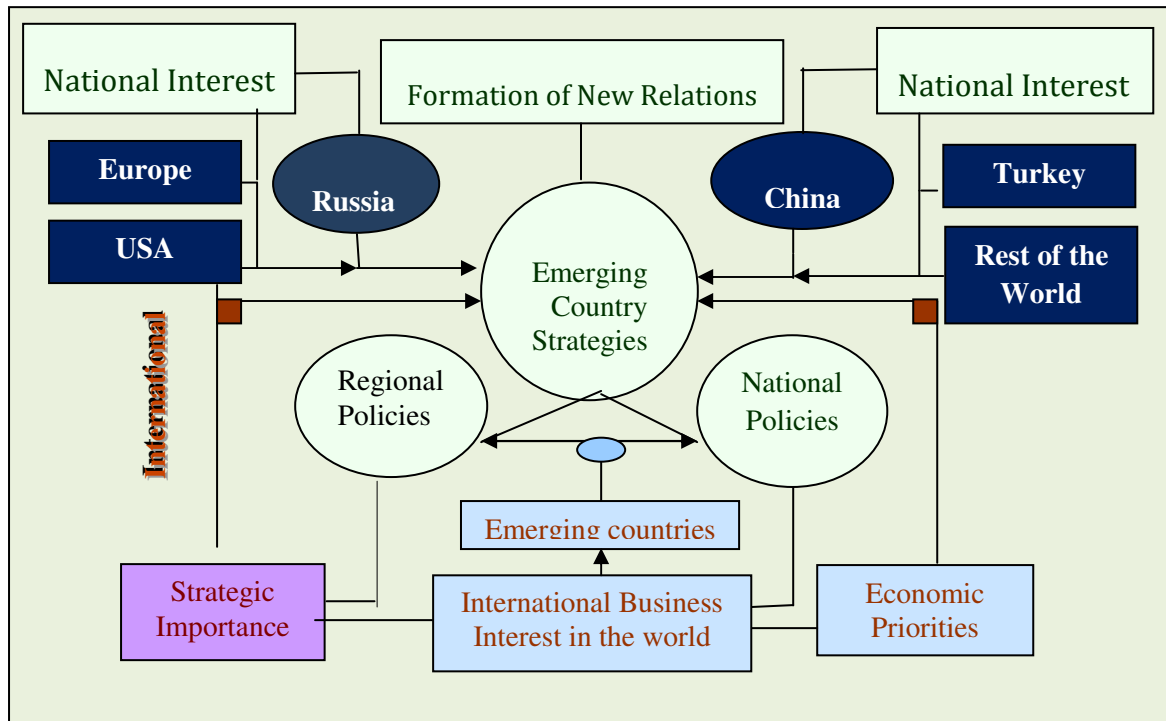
National Interest

Formation of New Relations

National Interest

Europe

Russia

China

Turkey

USA

Emerging Country Strategies

Rest of the World

International

Regional Policies

National Policies

Emerging countries

Strategic Importance

International Business Interest in the world

Economic Priorities